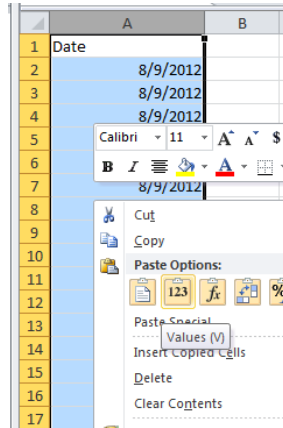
| | A | B |
|---|---|---|
| 1 | Date | |
| 2 | 8/9/2012 | |
| 3 | 8/9/2012 | |
| 4 | 8/9/2012 | |
| 5 | | |
| 6 | | |
| 7 | 8/9/2012 | |
| 8 | | |
| 9 | | |
| 10 | | |
| 11 | | |
| 12 | | |
| 13 | | |
| 14 | | |
| 15 | | |
| 16 | | |
| 17 | | |

Calibri 11 A A $
B I A

Cut
Copy
Paste Options:
123 fx %
Paste Special
Values (V)
Insert Copied Cells
Delete
Clear Contents